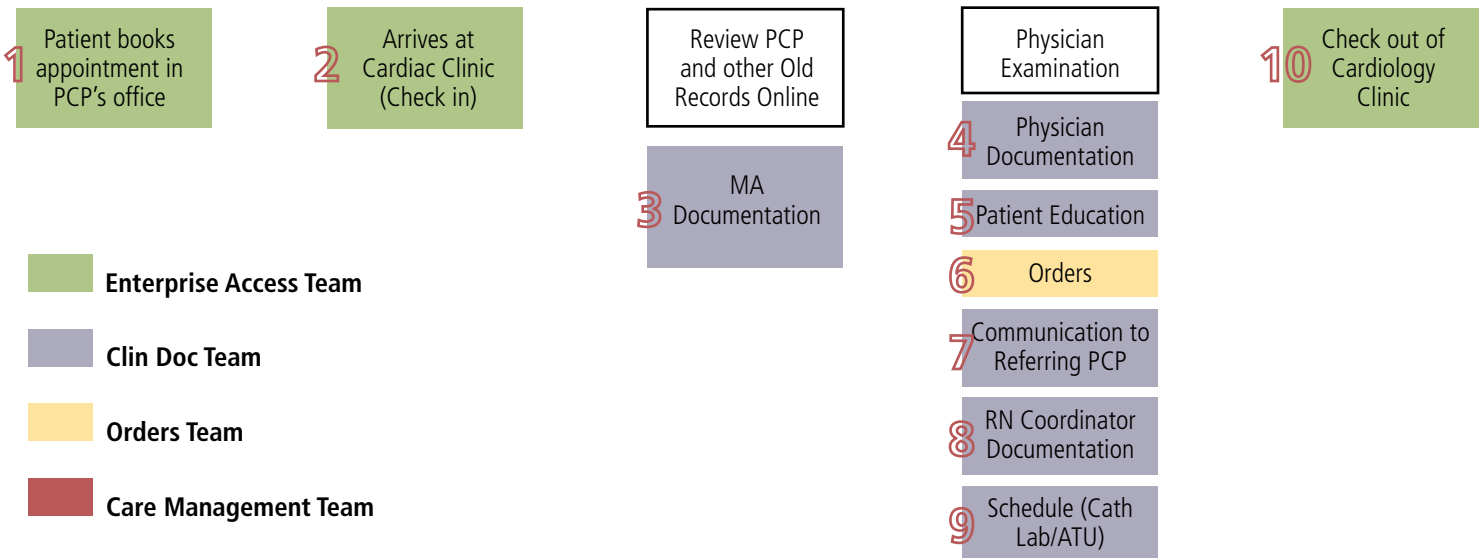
1 Patient books appointment in PCP's office

2 Arrives at Cardiac Clinic (Check in)

Review PCP and other Old Records Online

3 MA Documentation

Physician Examination

4 Physician Documentation

5 Patient Education

6 Orders

7 Communication to Referring PCP

8 RN Coordinator Documentation

9 Schedule (Cath Lab/ATU)

10 Check out of Cardiology Clinic

Enterprise Access Team

Clin Doc Team

Orders Team

Care Management Team